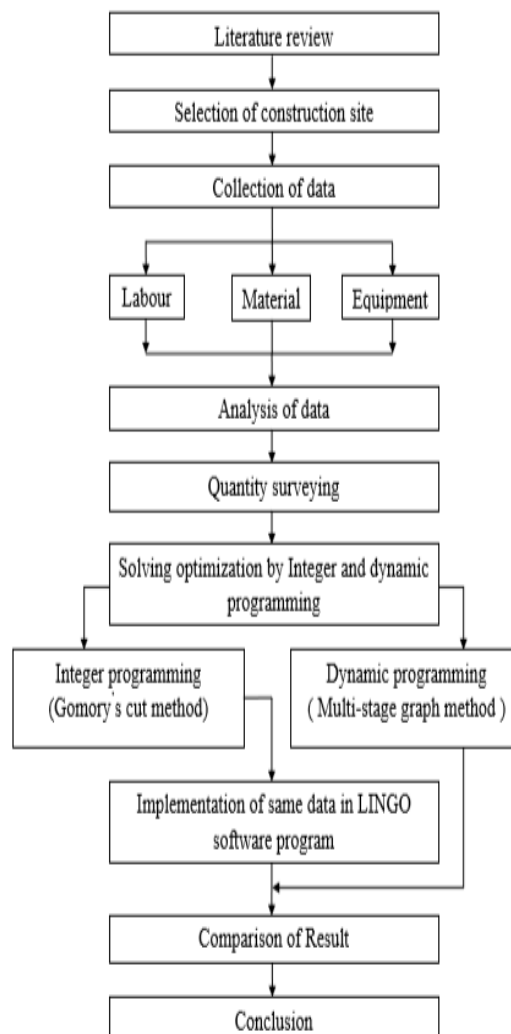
Literature review

Selection of construction site

Collection of data

Labour

Material

Equipment

Analysis of data

Quantity surveying

Solving optimization by Integer and dynamic programming

Integer programming (Gomory's cut method)

Dynamic programming ( Multi-stage graph method )

Implementation of same data in LINGO software program

Comparison of Result

Conclusion